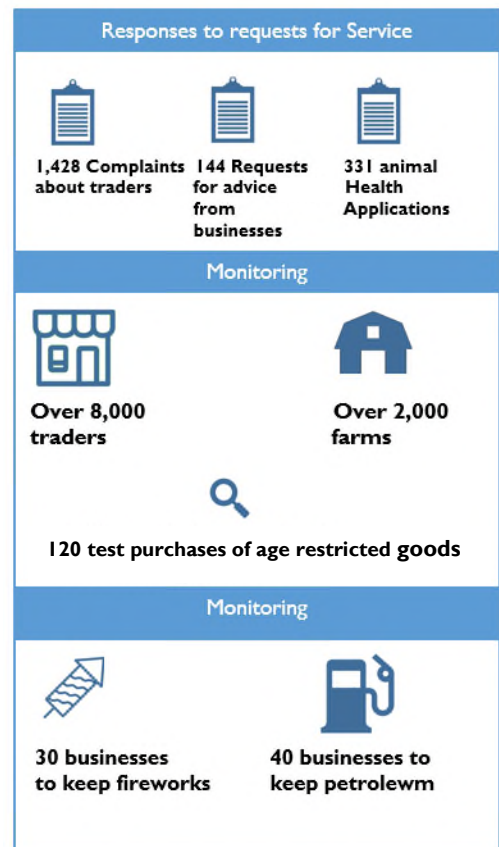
Responses to requests for Service

1,428 Complaints about traders

144 Requests for advice from businesses

331 animal Health Applications

Monitoring

Over 8,000 traders

Over 2,000 farms

120 test purchases of age restricted goods

Monitoring

30 businesses to keep fireworks

40 businesses to keep petrolewm